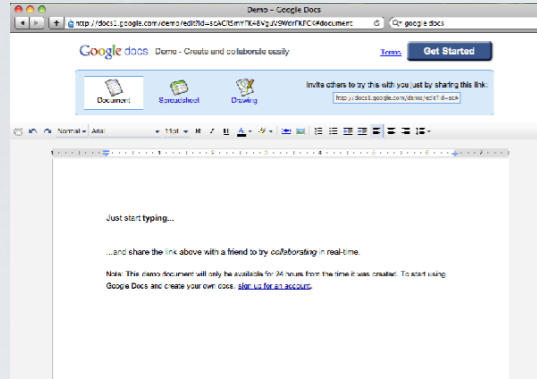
Demo – Google Docs

http://docs1.google.com/demo/edit?id=scAClSmYTk4BVgJ9WorFKFC4#document

Q• google docs

Google docs Demo - Create and collaborate easily

Terms

Get Started

Document

Spreadsheet

Drawing

Invite others to try this with you just by sharing this link:

http://docs1.google.com/demo/edit?id=sc4

Normal

Arial

11pt

B

I

U

A

Just start typing...

...and share the link above with a friend to try collaborating in real-time.

Note: This demo document will only be available for 24 hours from the time it was created. To start using Google Docs and create your own docs, sign up for an account.